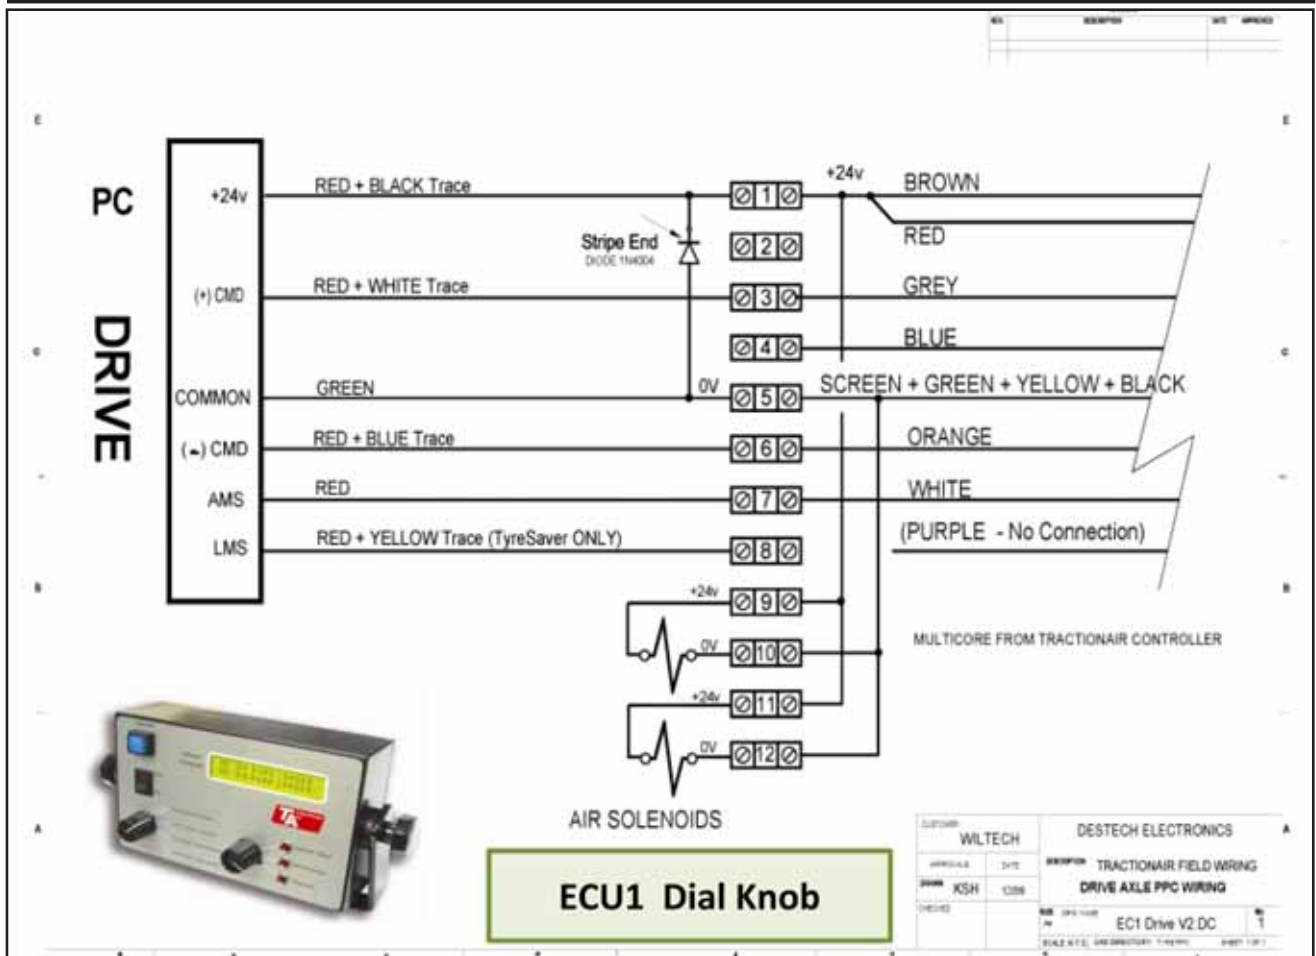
REV DESCRIPTION DATE APPROVED

E

PC

DRIVE

+24v

(+) CMD

COMMON

(–) CMD

AMS

LMS

RED + BLACK Trace

RED + WHITE Trace

GREEN

RED + BLUE Trace

RED

RED + YELLOW Trace (TyreSaver ONLY)

Stripe End
DIODE 1N4004

0V

1
2
3
4
5
6
7
8
9
10
11
12

+24v

BROWN

RED

GREY

BLUE

SCREEN + GREEN + YELLOW + BLACK

ORANGE

WHITE

(PURPLE - No Connection)

+24v
0V
+24v
0V

MULTICORE FROM TRACTIONAIR CONTROLLER

AIR SOLENOIDS

ECU1 Dial Knob

CUSTOMER WILTECH

DESTECH ELECTRONICS

TRACTIONAIR FIELD WIRING
DRIVE AXLE PPC WIRING

DRAWN KSH

EC1 Drive V2.DC

1